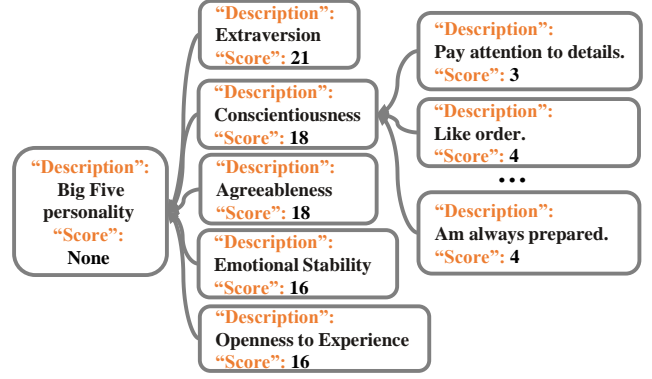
"Description": Big Five personality "Score": None

"Description": Extraversion "Score": 21

"Description": Conscientiousness "Score": 18

"Description": Agreeableness "Score": 18

"Description": Emotional Stability "Score": 16

"Description": Openness to Experience "Score": 16

"Description": Pay attention to details. "Score": 3

"Description": Like order. "Score": 4

• • •

"Description": Am always prepared. "Score": 4